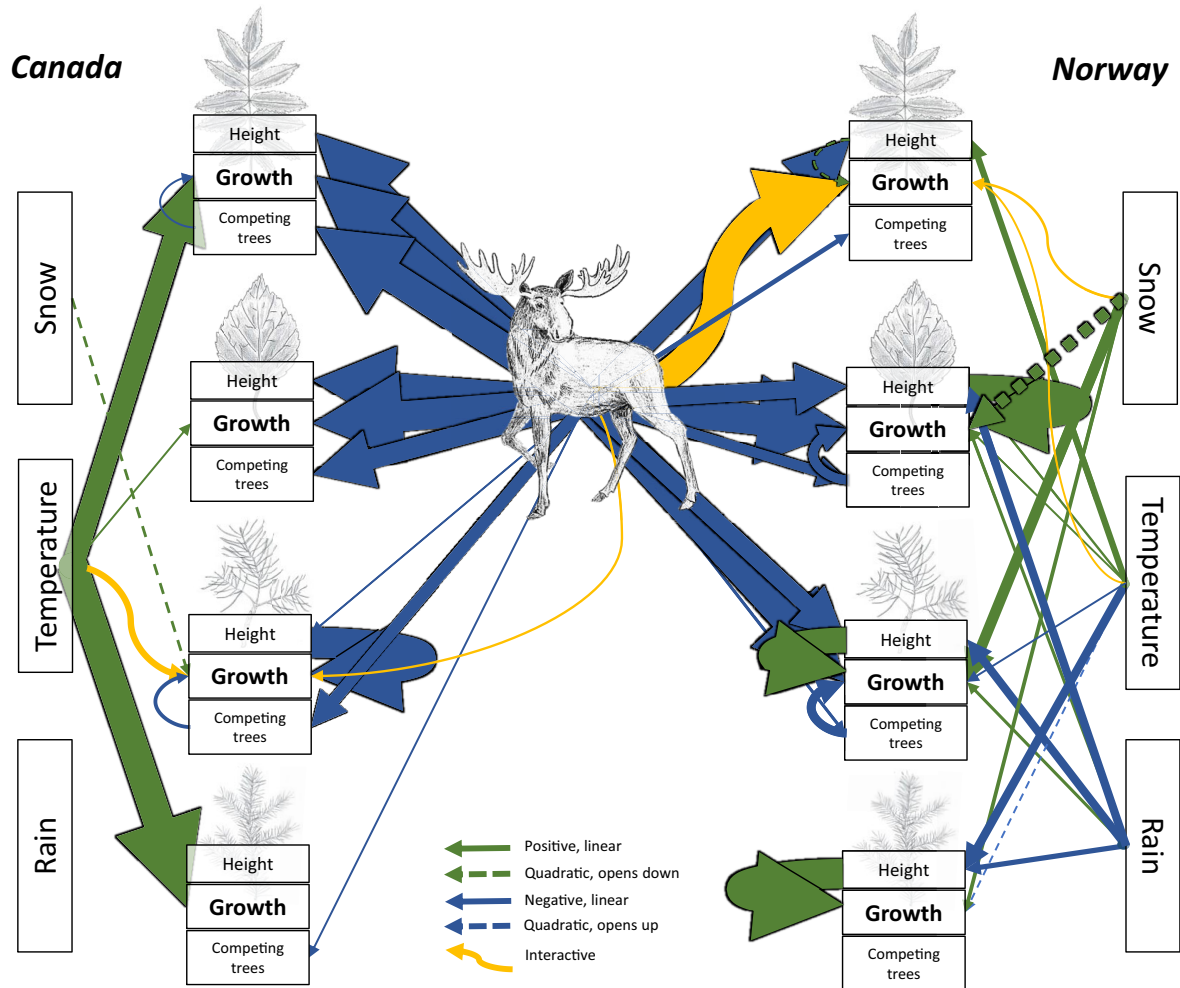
Canada

Norway

Height
Growth
Competing trees

Snow

Height
Growth
Competing trees

Temperature

Height
Growth
Competing trees

Rain

Height
Growth
Competing trees

Height
Growth
Competing trees

Snow

Height
Growth
Competing trees

Temperature

Height
Growth
Competing trees

Rain

Height
Growth
Competing trees

Positive, linear
Quadratic, opens down
Negative, linear
Quadratic, opens up
Interactive